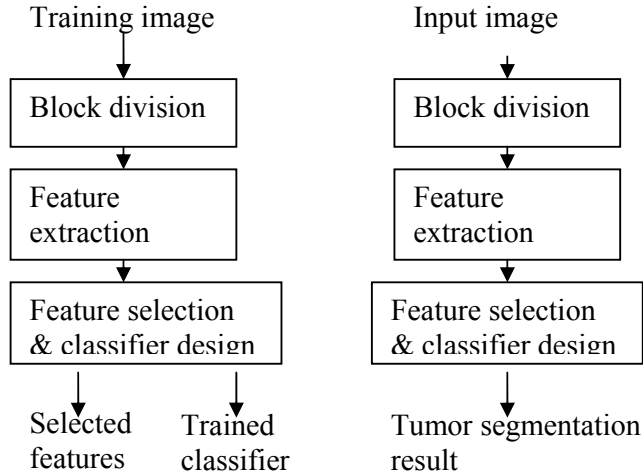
Training image

Block division

Feature extraction

Feature selection & classifier design

Selected features

Trained classifier

Input image

Block division

Feature extraction

Feature selection & classifier design

Tumor segmentation result